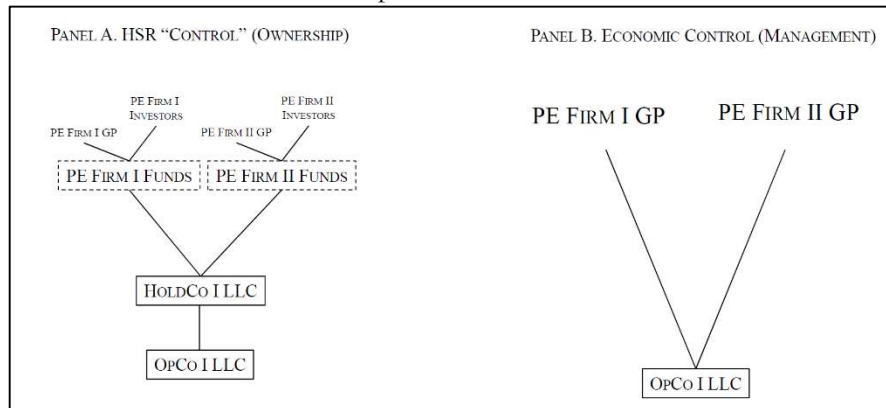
PANEL A. HSR "CONTROL" (OWNERSHIP)

PE FIRM I GP

PE FIRM I INVESTORS

PE FIRM II GP

PE FIRM II INVESTORS

PE FIRM I FUNDS

PE FIRM II FUNDS

HOLDCO I LLC

OPCO I LLC

PANEL B. ECONOMIC CONTROL (MANAGEMENT)

PE FIRM I GP

PE FIRM II GP

OPCO I LLC